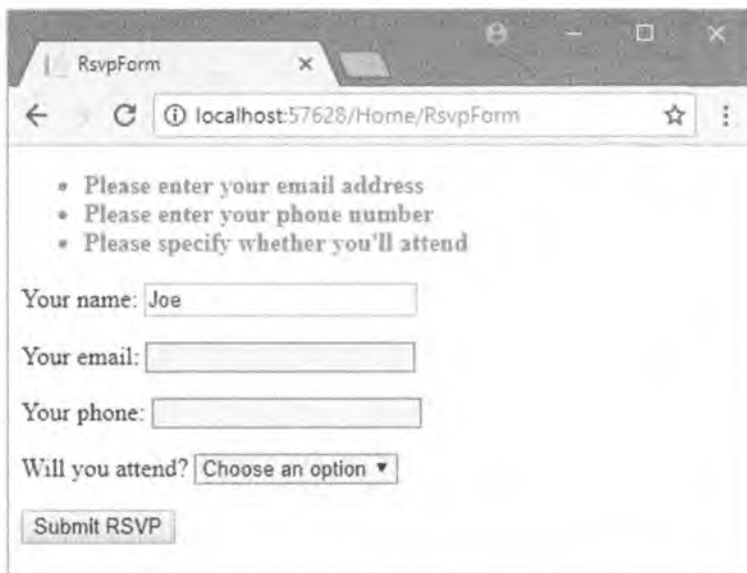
RsvpForm ×

localhost:57628/Home/RsvpForm

- Please enter your email address
- Please enter your phone number
- Please specify whether you'll attend

Your name: Joe

Your email:

Your phone:

Will you attend? Choose an option ▾

Submit RSVP